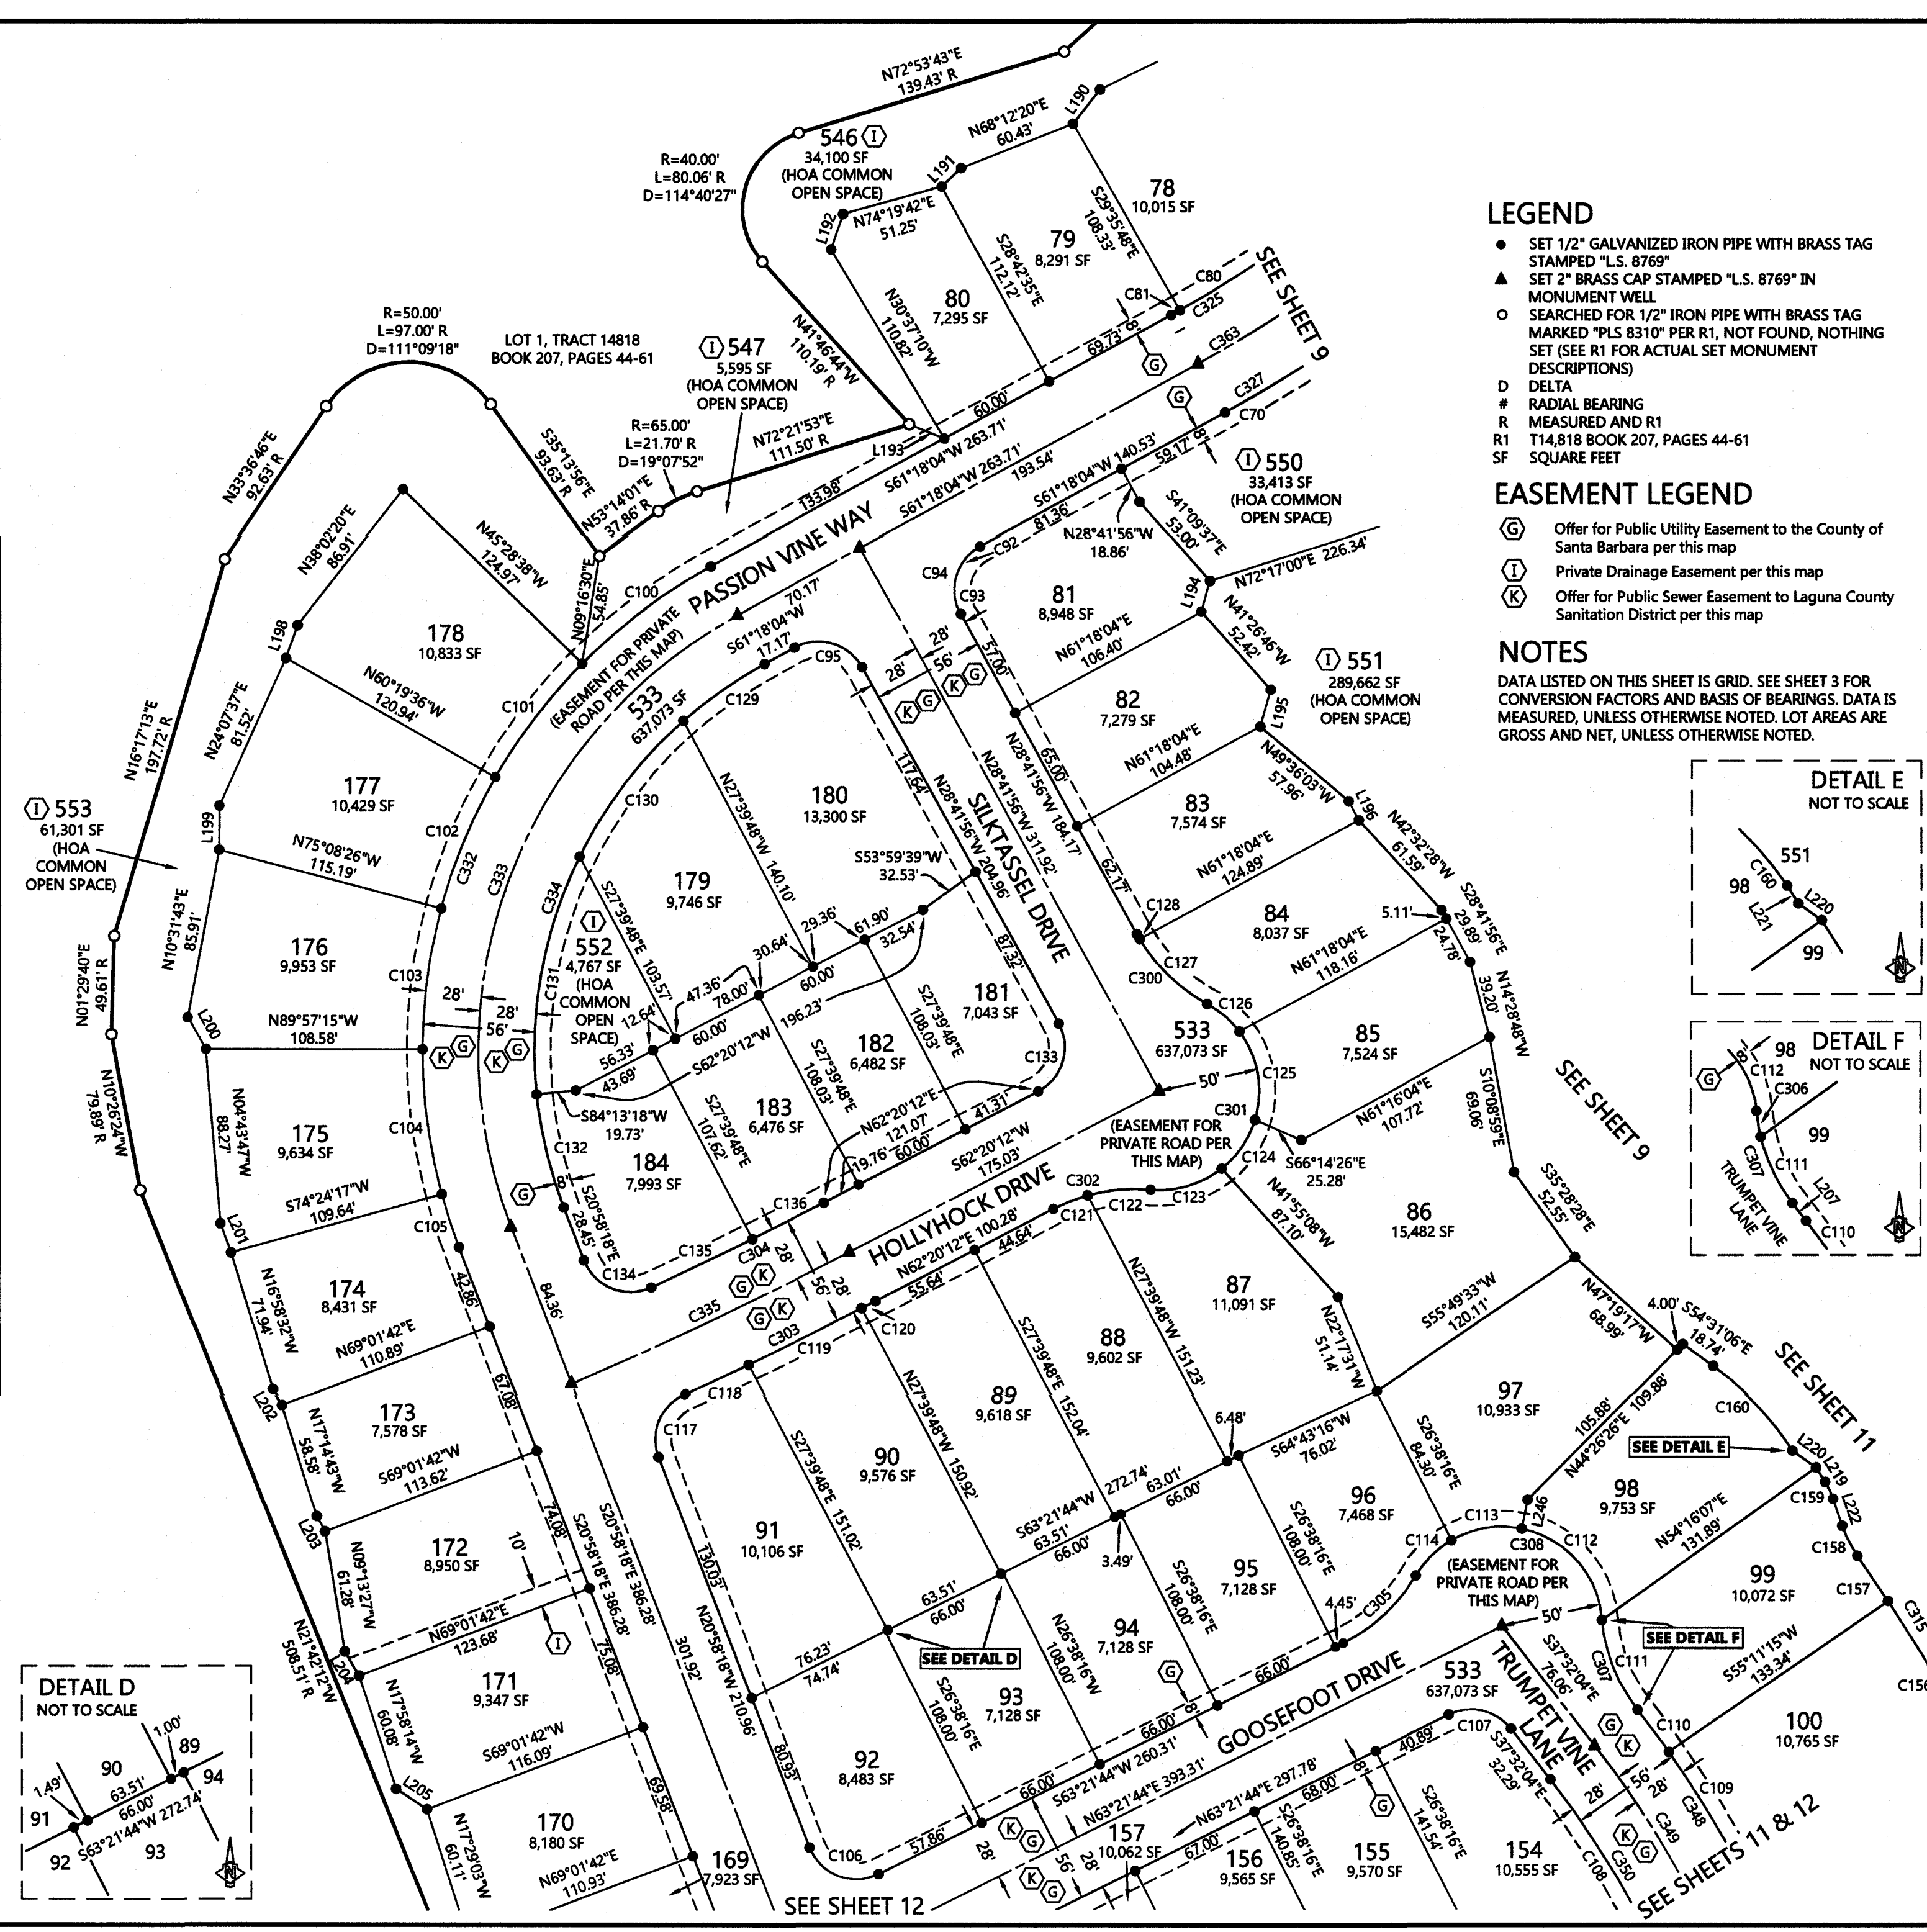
LEGEND
● SET 1/2" GALVANIZED IRON PIPE WITH BRASS TAG STAMPED "L.S. 8769"
▲ SET 2" BRASS CAP STAMPED "L.S. 8769" IN MONUMENT WELL
○ SEARCHED FOR 1/2" IRON PIPE WITH BRASS TAG MARKED "PLS 8310" PER R1, NOT FOUND, NOTHING SET (SEE R1 FOR ACTUAL SET MONUMENT DESCRIPTIONS)
D DELTA
# RADIAL BEARING
R MEASURED AND R1
R1 T14,818 BOOK 207, PAGES 44-61
SF SQUARE FEET

EASEMENT LEGEND
G Offer for Public Utility Easement to the County of Santa Barbara per this map
I Private Drainage Easement per this map
K Offer for Public Sewer Easement to Laguna County Sanitation District per this map

NOTES
DATA LISTED ON THIS SHEET IS GRID. SEE SHEET 3 FOR CONVERSION FACTORS AND BASIS OF BEARINGS. DATA IS MEASURED, UNLESS OTHERWISE NOTED. LOT AREAS ARE GROSS AND NET, UNLESS OTHERWISE NOTED.

DETAIL E
NOT TO SCALE
551 98 C160 L220 L221 99

DETAIL F
NOT TO SCALE
8' 98 C112 C306 99 C307 C111 L207 TRUMPET VINE LANE C110

DETAIL D
NOT TO SCALE
1.49' 90 1.00' 89 63.51' 94 91 66.00' S63°21'44"W 272.74' 92 93

N72°53'43"E 139.43' R
546 I 34,100 SF (HOA COMMON OPEN SPACE)
R=40.00' L=80.06' R D=114°40'27"
N68°12'20"E 60.43' L190 L191 L192
N74°19'42"E 51.25'
78 10,015 SF S29°35'48"E 108.33'
79 8,291 SF S28°42'35"E 112.12'
80 7,295 SF N30°37'10"W 110.82'
N41°46'44"W 110.19' R
C80 C81 C325 8' 69.73' G C363
SEE SHEET 9
R=50.00' L=97.00' R D=111°09'18"
LOT 1, TRACT 14818 BOOK 207, PAGES 44-61
I 547 5,595 SF (HOA COMMON OPEN SPACE)
R=65.00' L=21.70' R D=19°07'52"
N72°21'53"E 111.50' R
L193 60.00'
N33°36'46"E 92.63' R
S35°13'56"E 95.63' R
N53°14'01"E 37.86' R
133.98' S61°18'04"W 263.71' S61°18'04"W 263.71' 193.54'
G 8' C327 C70 59.17'
S61°18'04"W 140.53'
I 550 33,413 SF (HOA COMMON OPEN SPACE)
N38°02'20"E 86.91'
N45°28'38"W 124.97'
N09°16'30"E 54.85'
PASSION VINE WAY
(EASEMENT FOR PRIVATE ROAD PER THIS MAP)
C100
81.36' N28°41'56"W 18.86' S41°09'37"E 53.00'
C92 C94 C93
81 8,948 SF
L194 N72°17'00"E 226.34'
N41°26'46"W 52.42'
N61°18'04"E 106.40'
178 10,833 SF
L198
N60°19'36"W 120.94'
N24°07'37"E 81.52'
S61°18'04"W 70.17' 17.17' C95 28' 56' 28' 57.00'
533 637,073 SF
C129 C101
I 551 289,662 SF (HOA COMMON OPEN SPACE)
82 7,279 SF L195
N61°18'04"E 104.48'
65.00' N28°41'56"W 184.17' N28°41'56"W 311.92'
N28°41'56"W 204.96'
117.64'
SILKTASSEL DRIVE
N49°36'03"W 57.96'
177 10,429 SF
L199
N75°08'26"W 115.19'
C102 C332 C333
C130
N27°39'48"W 140.10'
180 13,300 SF
83 7,574 SF
L196
N42°32'28"W 61.59'
N61°18'04"E 124.89'
S53°59'39"W 32.53'
I 553 61,301 SF (HOA COMMON OPEN SPACE)
N16°17'13"E 197.72' R
N10°31'43"E 85.91'
176 9,953 SF
C334
179 9,746 SF
S27°39'48"E 103.57'
I 552 4,767 SF (HOA COMMON OPEN SPACE)
29.36' 61.90' 32.54' 30.64' 60.00' 47.36' 78.00'
62.17' C128
84 8,037 SF
5.11' S28°41'56"E 29.89' 24.78'
N61°18'04"E 118.16'
N14°28'48"W 39.20'
C103 28' 28' 56'
C131
12.64' 60.00' 196.23'
181 7,043 SF
S27°39'48"E 108.03'
87.32'
C300 C127 C126
N01°29'40"E 49.61' R
L200
N89°57'15"W 108.58'
56.33' 43.69'
S62°20'12"W
182 6,482 SF
533 637,073 SF
85 7,524 SF
C133
C125
50'
N61°16'04"E 107.72'
S10°08'59"E 69.06'
SEE SHEET 9
175 9,634 SF
N04°43'47"W 88.27'
C104
S84°13'18"W 19.73'
183 6,476 SF
S27°39'48"E 107.62'
108.03'
N62°20'12"E 121.07'
41.31'
C301 (EASEMENT FOR PRIVATE ROAD PER THIS MAP)
S66°14'26"E 25.28'
N10°26'24"W 79.89' R
C132
184 7,993 SF
S20°58'18"E 28.45'
19.76' 60.00'
S62°20'12"W 175.03'
C124
N41°55'08"W 87.10'
86 15,482 SF
S35°28'28"E 52.55'
S74°24'17"W 109.64'
L201 C105
C136
C302 C121 C122 C123
HOLLYHOCK DRIVE
C135 C304 28' 56' 28' C134
174 8,431 SF
N16°58'32"W 71.94'
N69°01'42"E 110.89'
42.86' 84.36'
N62°20'12"E 100.28' 44.64' 55.64'
87 11,091 SF
N27°39'48"W 151.23'
N22°17'31"W 51.14'
S55°49'33"W 120.11'
N47°19'17"W 68.99'
4.00' S54°31'06"E 18.74'
SEE SHEET 11
C335 C303 C120 C119
88 9,602 SF
S27°39'48"E 152.04'
173 7,578 SF
N17°14'43"W 58.58'
L202
S69°01'42"W 113.62'
67.08'
C118 C117
89 9,618 SF
97 10,933 SF
C160
105.88' N44°26'26"E 109.88'
SEE DETAIL E
6.48'
S64°43'16"W 76.02'
90 9,576 SF
S27°39'48"E 151.02'
N27°39'48"W 150.92'
S26°38'16"E 84.30'
L220 L219 L222
98 9,753 SF
L246
C159
172 8,950 SF
N09°13'27"W 61.28'
L203
10'
74.08'
S20°58'18"E 386.28' S20°58'18"E 386.28'
91 10,106 SF
272.74' 63.01' 66.00'
S63°21'44"W 63.51' 66.00' 3.49'
96 7,468 SF
C113 C112 C308 C114
N54°16'07"E 131.89'
C158
99 10,072 SF
C157
N69°01'42"E 123.68'
130.05' 301.92'
63.51' 66.00'
95 7,128 SF
S26°38'16"E 108.00'
S26°38'16"E 108.00'
(EASEMENT FOR PRIVATE ROAD PER THIS MAP)
4.45' C305
50'
C315
S55°11'15"W 133.34'
SEE DETAIL F
C111 C307
C156
N27°42'12"W 508.51' R
L204
171 9,347 SF
N17°58'14"W 60.08'
75.08'
76.23' 74.74'
SEE DETAIL D
94 7,128 SF
N26°38'16"W 108.00'
93 7,128 SF
S26°38'16"E 108.00'
GOOSEFOOT DRIVE
66.00' 66.00' 8'
533 637,073 SF
TRUMPET VINE LANE
S37°32'04"E 76.06'
S69°01'42"W 116.09'
N20°58'18"W 210.96'
92 8,483 SF
80.95'
S63°21'44"W 260.31'
C107 40.89'
S37°32'04"E 32.29'
C110
100 10,765 SF
L205
170 8,180 SF
N17°29'03"W 60.11'
69.58'
N69°01'42"E 110.93'
169 7,923 SF
C106 57.86' 66.00'
28'
N63°21'44"E 393.31'
N63°21'44"E 297.78' 68.00'
157 10,062 SF
67.00'
156 9,565 SF
S26°38'16"E 140.85'
155 9,570 SF
S26°38'16"E 141.54'
154 10,555 SF
C108
28' 56' 28'
C349 C348 C350 C109
SEE SHEETS 11 & 12
SEE SHEET 12